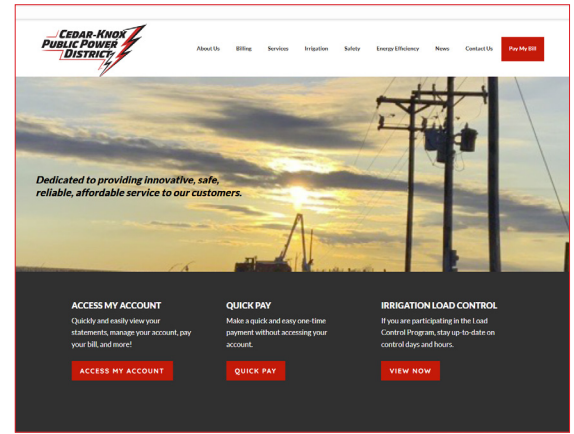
CEDAR-KNOX PUBLIC POWER DISTRICT

About Us Billing Services Irrigation Safety Energy Efficiency News Contact Us Pay My Bill

Dedicated to providing innovative, safe, reliable, affordable service to our customers.

ACCESS MY ACCOUNT
Quickly and easily view your statements, manage your account, pay your bill, and more!
ACCESS MY ACCOUNT

QUICK PAY
Make a quick and easy one-time payment without accessing your account.
QUICK PAY

IRRIGATION LOAD CONTROL
If you are participating in the Load Control Program, stay up-to-date on control days and hours.
VIEW NOW